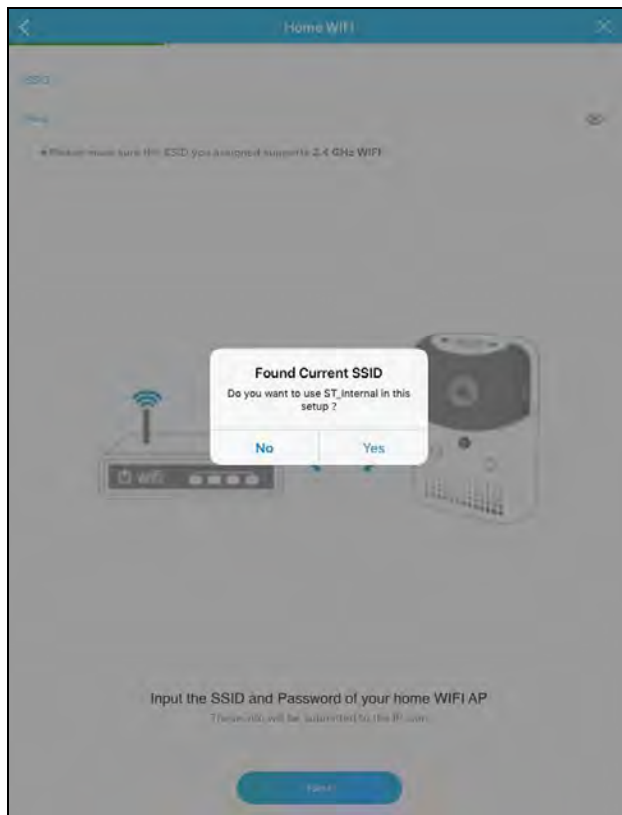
Home WIFI

SSID

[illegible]

● Please make sure the SSID you assigned supports 2.4 GHz WIFI

Found Current SSID
Do you want to use ST_Internal in this setup ?

No

Yes

WiFi

Input the SSID and Password of your home WIFI AP

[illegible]

Next